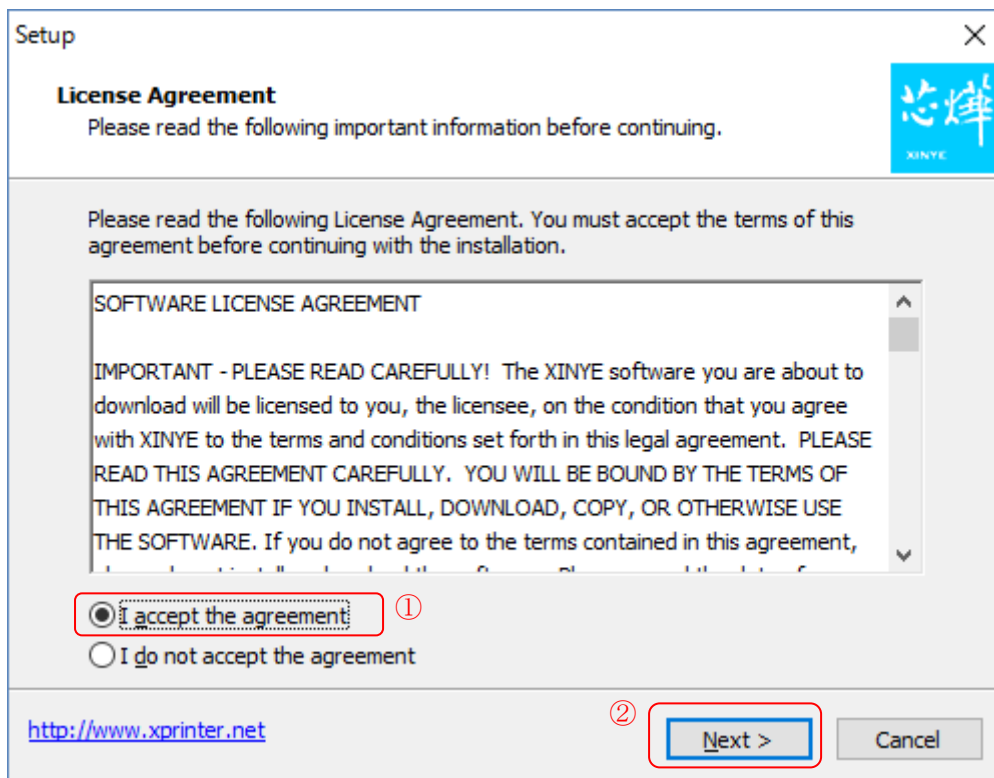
Setup

License Agreement
Please read the following important information before continuing.

芯烨
XINYE

Please read the following License Agreement. You must accept the terms of this agreement before continuing with the installation.

SOFTWARE LICENSE AGREEMENT

IMPORTANT - PLEASE READ CAREFULLY! The XINYE software you are about to download will be licensed to you, the licensee, on the condition that you agree with XINYE to the terms and conditions set forth in this legal agreement. PLEASE READ THIS AGREEMENT CAREFULLY. YOU WILL BE BOUND BY THE TERMS OF THIS AGREEMENT IF YOU INSTALL, DOWNLOAD, COPY, OR OTHERWISE USE THE SOFTWARE. If you do not agree to the terms contained in this agreement, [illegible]

I accept the agreement ①
I do not accept the agreement

http://www.xprinter.net

②
Next >
Cancel